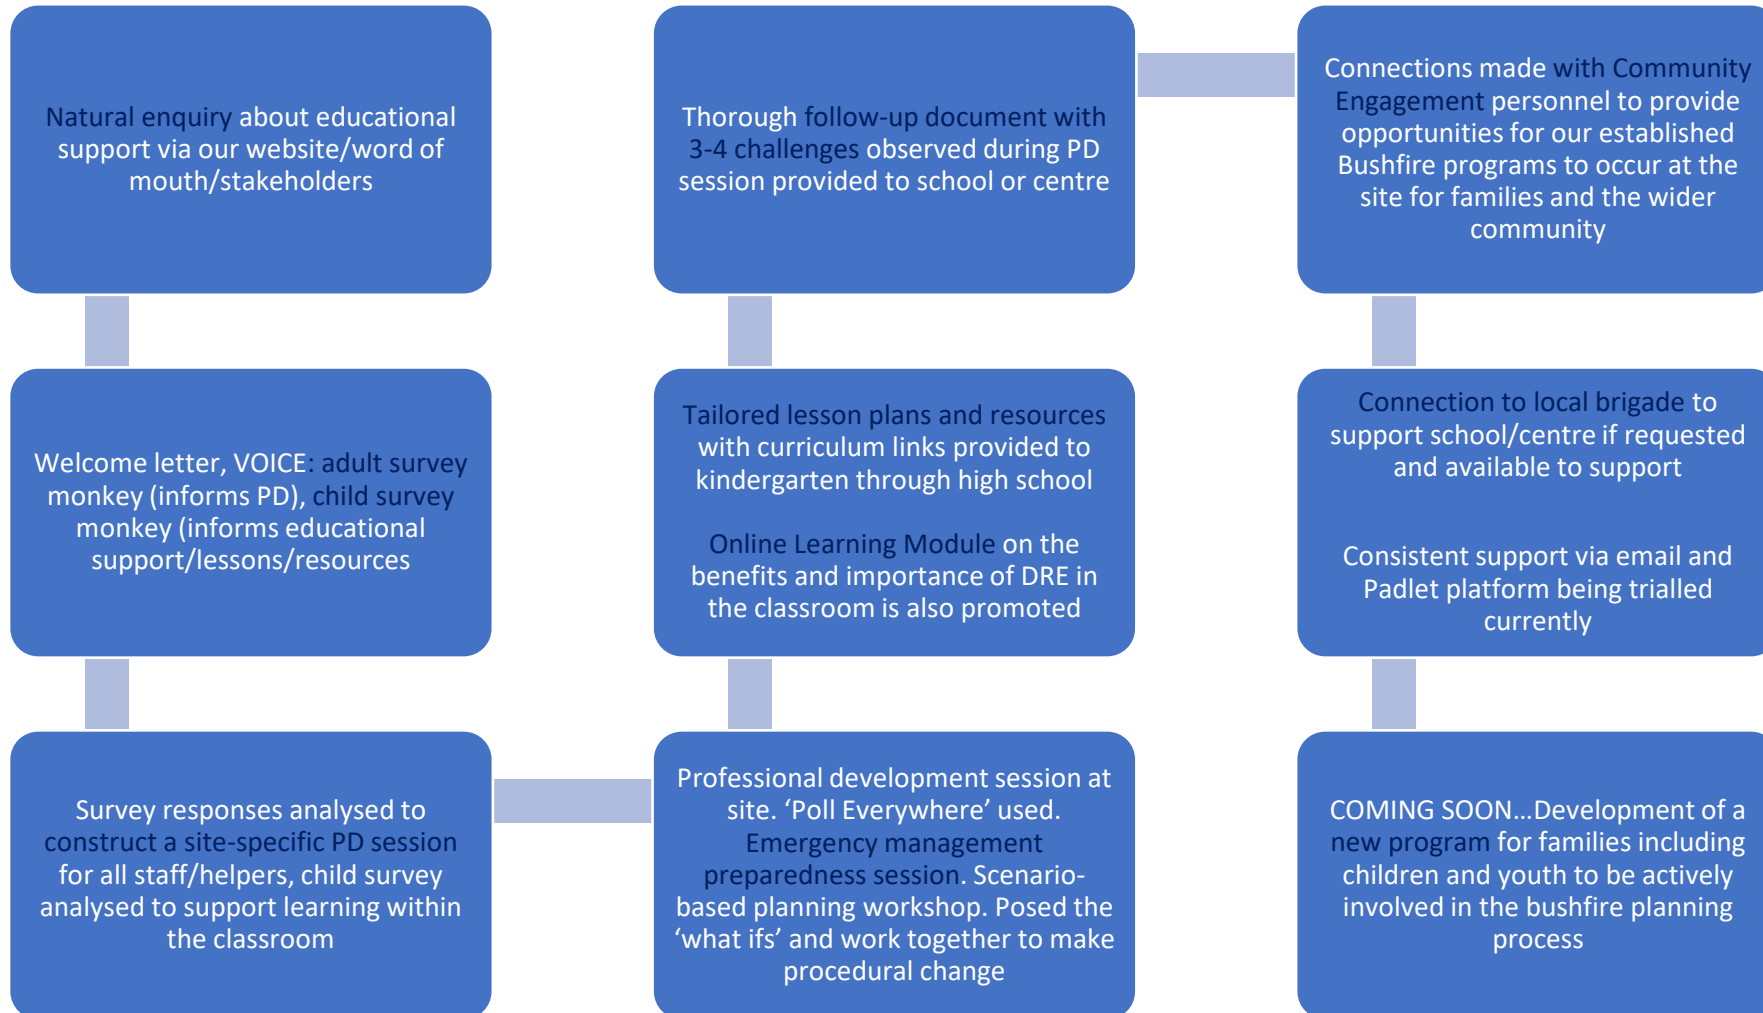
Natural enquiry about educational support via our website/word of mouth/stakeholders

Welcome letter, VOICE: adult survey monkey (informs PD), child survey monkey (informs educational support/lessons/resources

Survey responses analysed to construct a site-specific PD session for all staff/helpers, child survey analysed to support learning within the classroom

Professional development session at site. 'Poll Everywhere' used. Emergency management preparedness session. Scenario-based planning workshop. Posed the 'what ifs' and work together to make procedural change

Tailored lesson plans and resources with curriculum links provided to kindergarten through high school

Online Learning Module on the benefits and importance of DRE in the classroom is also promoted

Thorough follow-up document with 3-4 challenges observed during PD session provided to school or centre

Connections made with Community Engagement personnel to provide opportunities for our established Bushfire programs to occur at the site for families and the wider community

Connection to local brigade to support school/centre if requested and available to support

Consistent support via email and Padlet platform being trialled currently

COMING SOON...Development of a new program for families including children and youth to be actively involved in the bushfire planning process